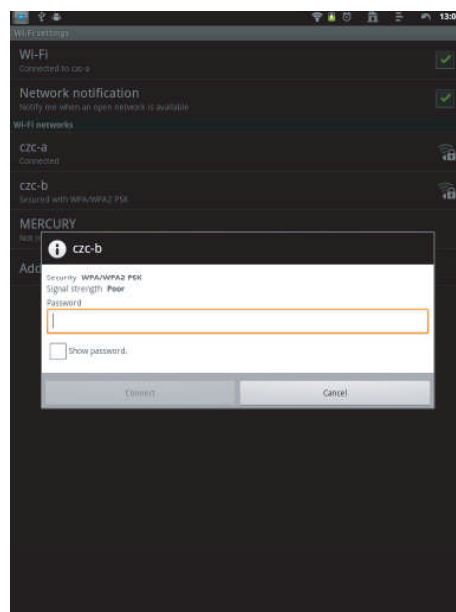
13:0

Wi-Fi settings

Wi-Fi
Connected to czc-a

Network notification
Notify me when an open network is available

Wi-Fi networks

czc-a
Connected

czc-b
Secured with WPA/WPA2 PSK

MERCURY
Not i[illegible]

Add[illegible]

czc-b

Security WPA/WPA2 PSK
Signal strength Poor
Password

Show password.

Connect
Cancel